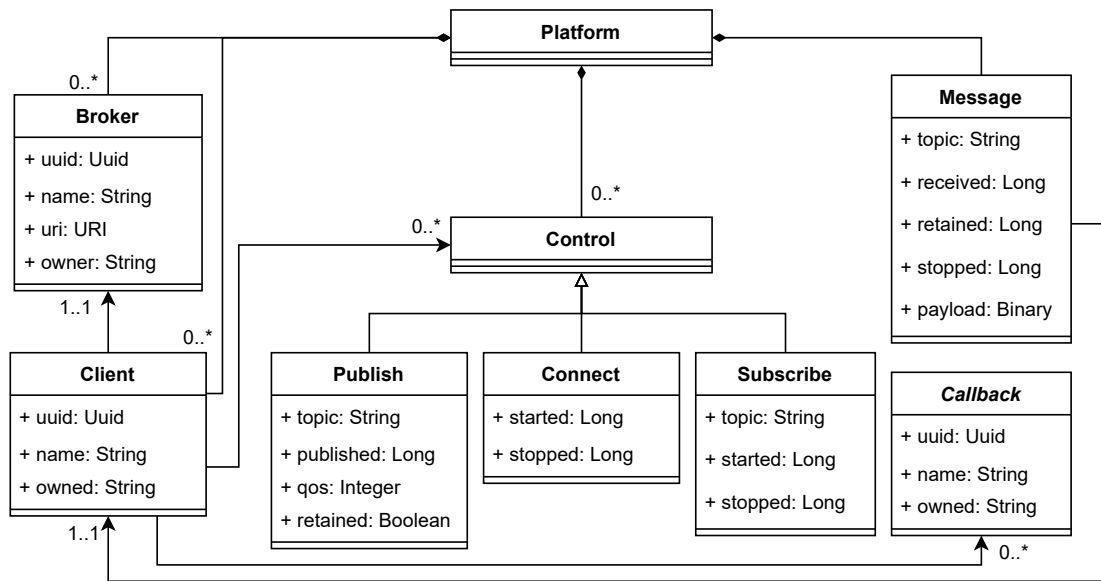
Platform

0..*

Broker
+ uuid: Uuid
+ name: String
+ uri: URI
+ owner: String

1..1

0..*

Client
+ uuid: Uuid
+ name: String
+ owned: String

1..1

0..*

0..*

Control

Publish
+ topic: String
+ published: Long
+ qos: Integer
+ retained: Boolean

Connect
+ started: Long
+ stopped: Long

Subscribe
+ topic: String
+ started: Long
+ stopped: Long

Message
+ topic: String
+ received: Long
+ retained: Long
+ stopped: Long
+ payload: Binary

Callback
+ uuid: Uuid
+ name: String
+ owned: String

0..*